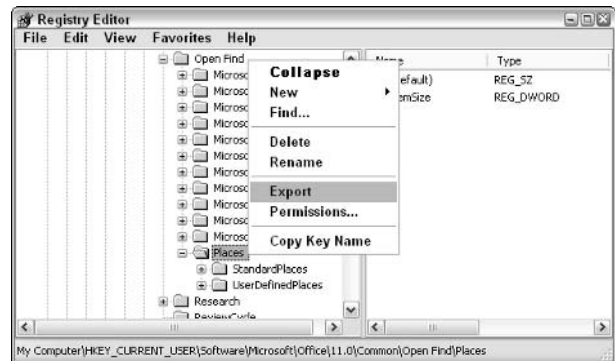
Registry Editor
File Edit View Favorites Help

Open Find
Microsc
Microsc
Microsc
Microsc
Microsc
Microsc
Microsc
Microsc
Microsc
Microsc
Microsc
Places
StandardPlaces
UserDefinedPlaces
Research
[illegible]

Collapse
New
Find...
Delete
Rename
Export
Permissions...
Copy Key Name

Name | Type
(Default) | REG_SZ
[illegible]emSize | REG_DWORD

My Computer\HKEY_CURRENT_USER\Software\Microsoft\Office\11.0\Common\Open Find\Places